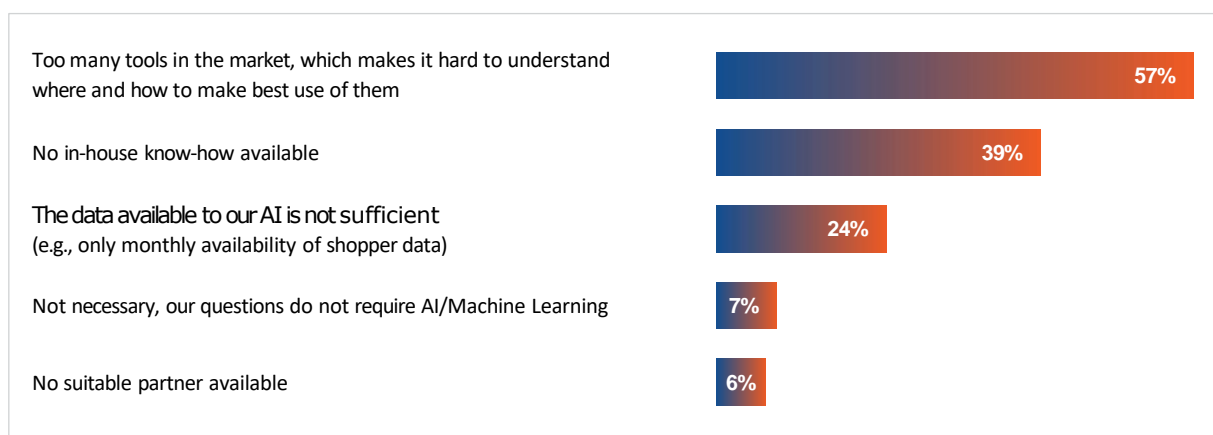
Too many tools in the market, which makes it hard to understand where and how to make best use of them

57%

No in-house know-how available

39%

The data available to our AI is not sufficient
(e.g., only monthly availability of shopper data)

24%

Not necessary, our questions do not require AI/Machine Learning

7%

No suitable partner available

6%